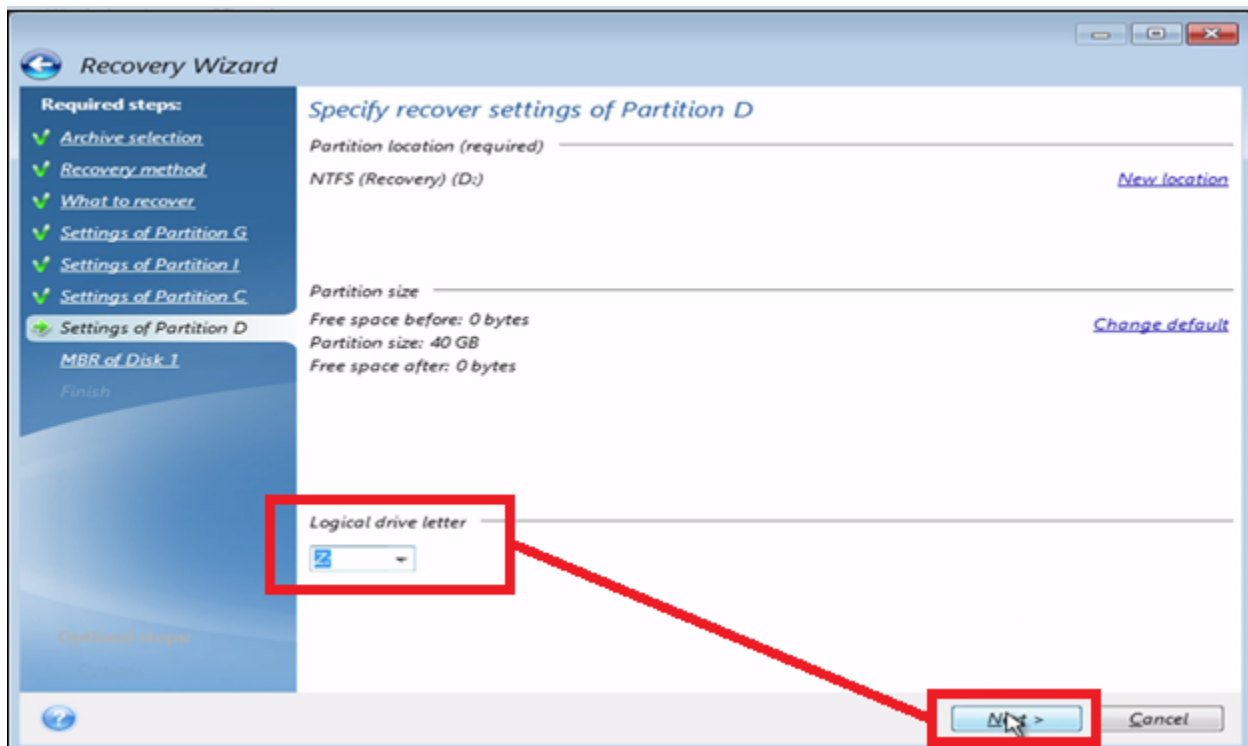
Recovery Wizard

Required steps:
Archive selection
Recovery method
What to recover
Settings of Partition G
Settings of Partition I
Settings of Partition C
Settings of Partition D
MBR of Disk 1
Finish

Optional steps:
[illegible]

Specify recover settings of Partition D

Partition location (required)
NTFS (Recovery) (D:)
New location

Partition size
Free space before: 0 bytes
Partition size: 40 GB
Free space after: 0 bytes
Change default

Logical drive letter
Z

Next >
Cancel